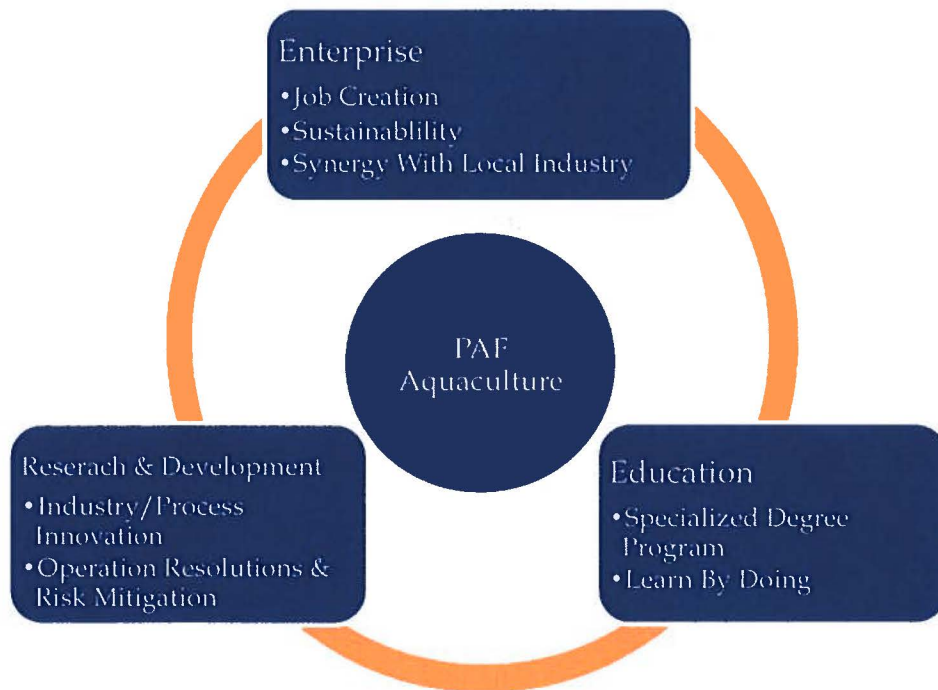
Enterprise
•Job Creation
•Sustainablility
•Synergy With Local Industry

PAF
Aquaculture

Reserach & Development
•Industry/Process Innovation
•Operation Resolutions & Risk Mitigation

Education
•Specialized Degree Program
•Learn By Doing